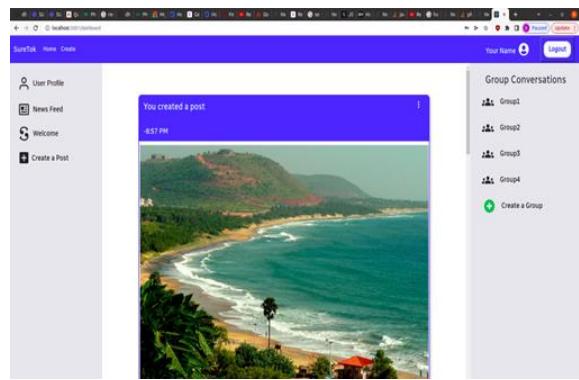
localhost:3001/dashboard

Paused Update

SureTok Home Create

Your Name Logout

User Profile

News Feed

Welcome

Create a Post

You created a post

-8:57 PM

Group Conversations

Group1

Group2

Group3

Group4

Create a Group